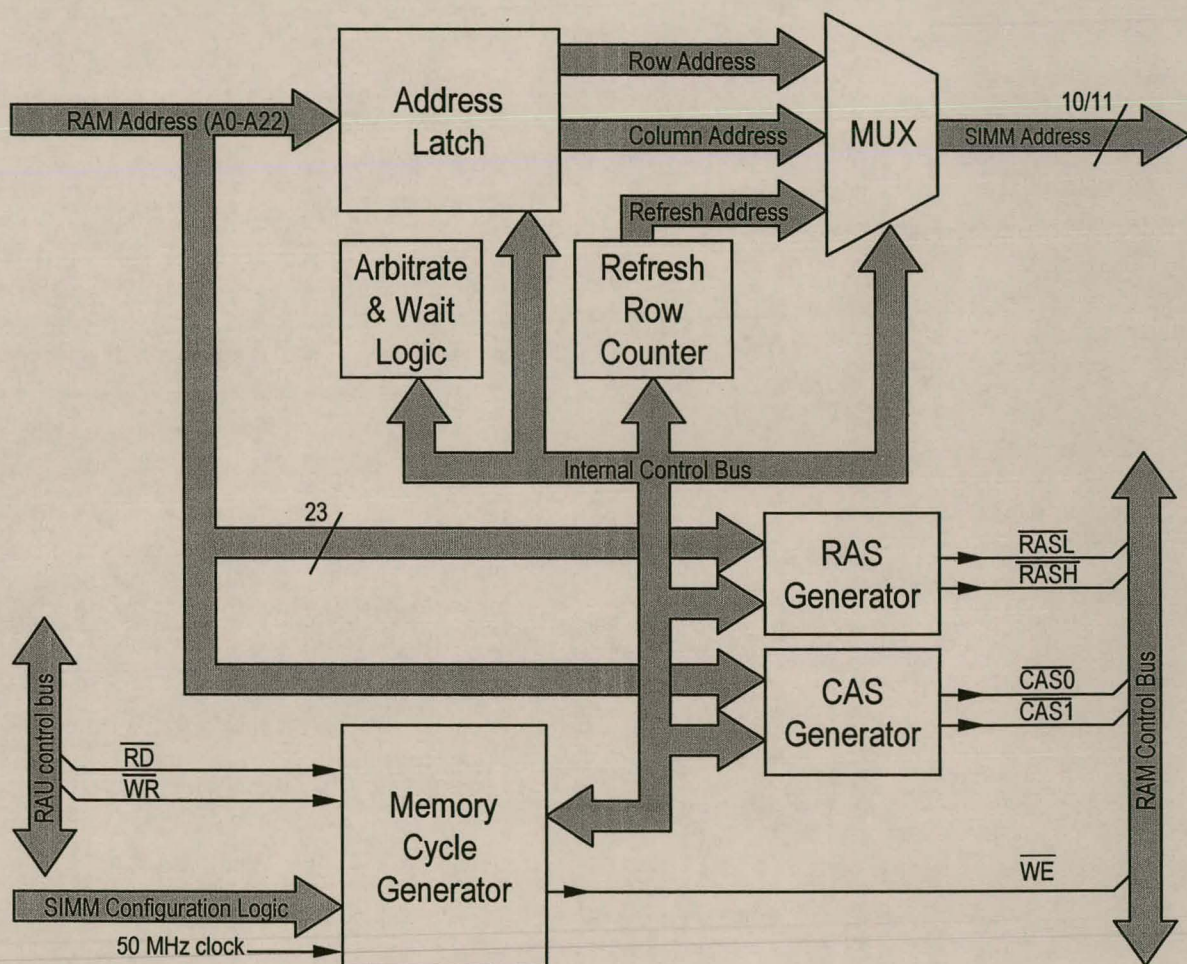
RAM Address (A0-A22)

Address Latch

Row Address

Column Address

Refresh Address

MUX

10/11

SIMM Address

Arbitrate & Wait Logic

Refresh Row Counter

Internal Control Bus

23

RAS Generator

$\overline{RASL}$

$\overline{RASH}$

CAS Generator

$\overline{CAS0}$

$\overline{CAS1}$

RAM Control Bus

RAU control bus

$\overline{RD}$

$\overline{WR}$

Memory Cycle Generator

$\overline{WE}$

SIMM Configuration Logic

50 MHz clock